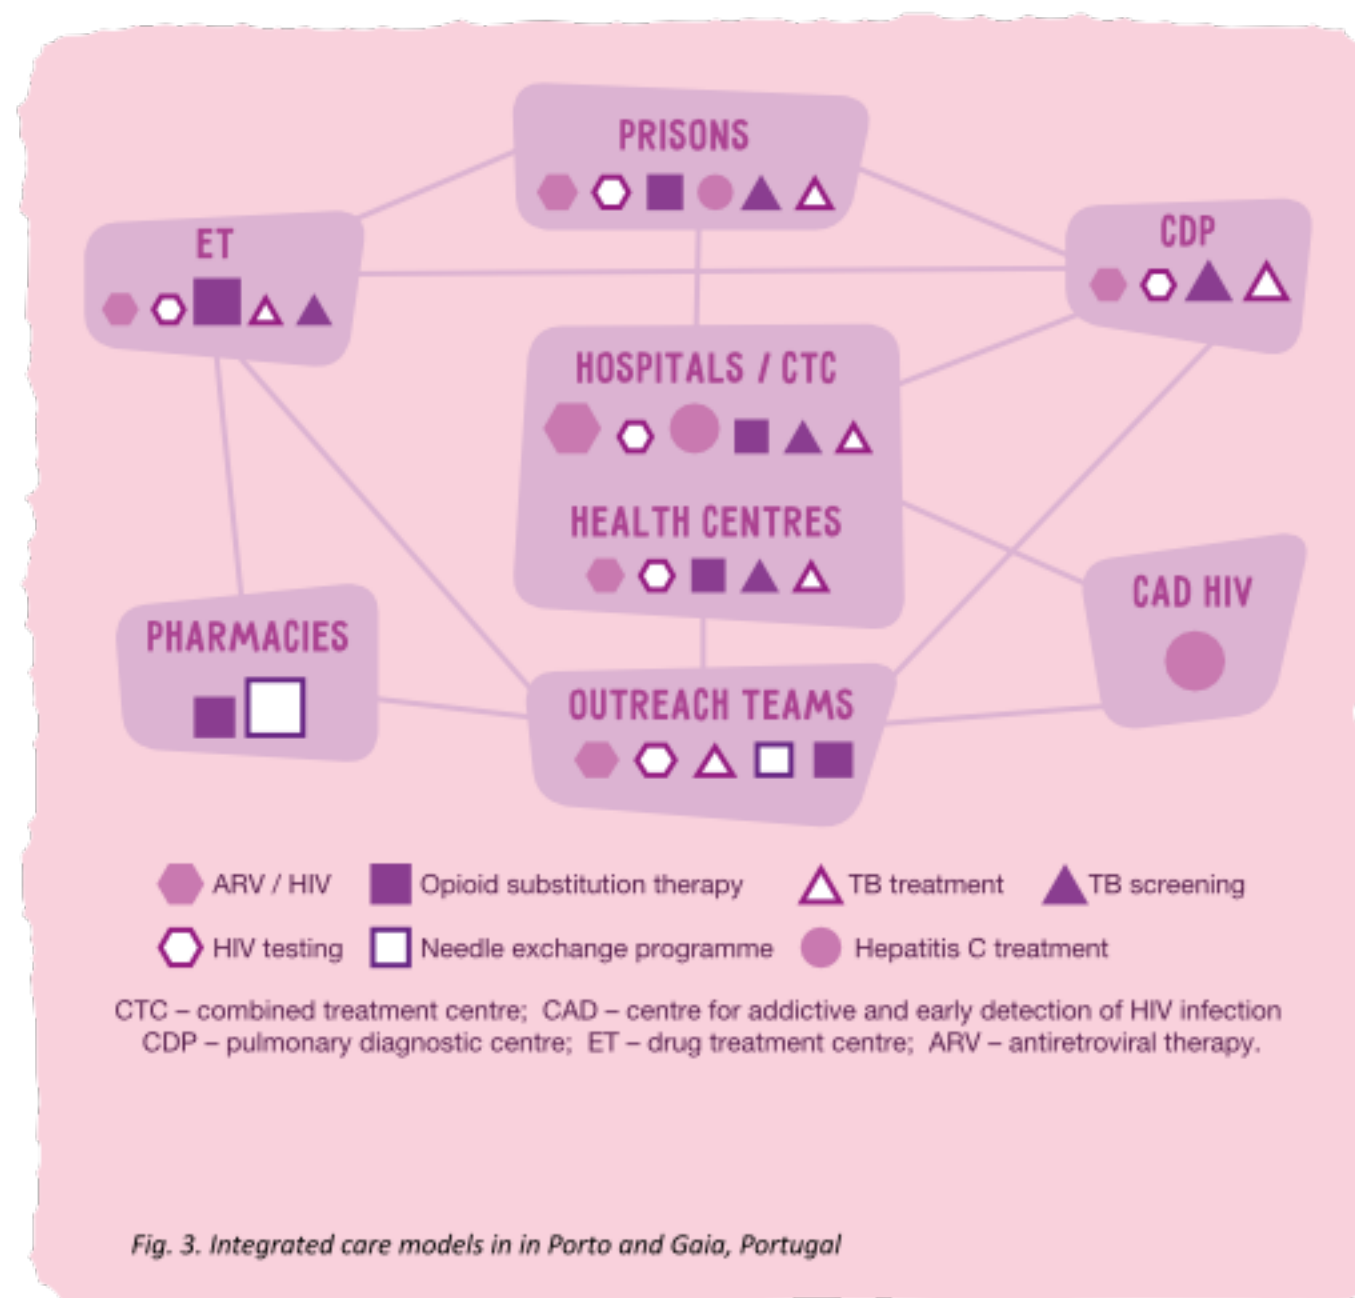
PRISONS

ET

CDP

HOSPITALS / CTC

HEALTH CENTRES

CAD HIV

PHARMACIES

OUTREACH TEAMS

ARV / HIV
Opioid substitution therapy
TB treatment
TB screening
HIV testing
Needle exchange programme
Hepatitis C treatment

CTC – combined treatment centre; CAD – centre for addictive and early detection of HIV infection
CDP – pulmonary diagnostic centre; ET – drug treatment centre; ARV – antiretroviral therapy.

Fig. 3. Integrated care models in in Porto and Gaia, Portugal